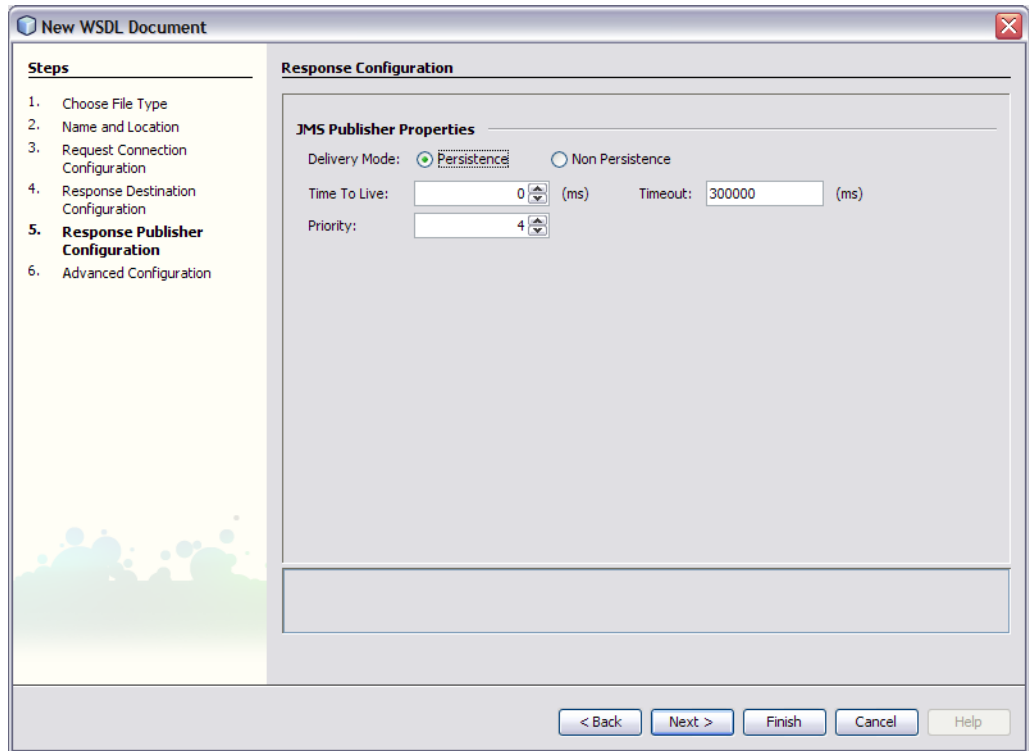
New WSDL Document

Steps

1. Choose File Type
2. Name and Location
3. Request Connection Configuration
4. Response Destination Configuration
5. Response Publisher Configuration
6. Advanced Configuration

Response Configuration

JMS Publisher Properties

Delivery Mode: Persistence Non Persistence

Time To Live: 0 (ms) Timeout: 300000 (ms)

Priority: 4

< Back Next > Finish Cancel Help